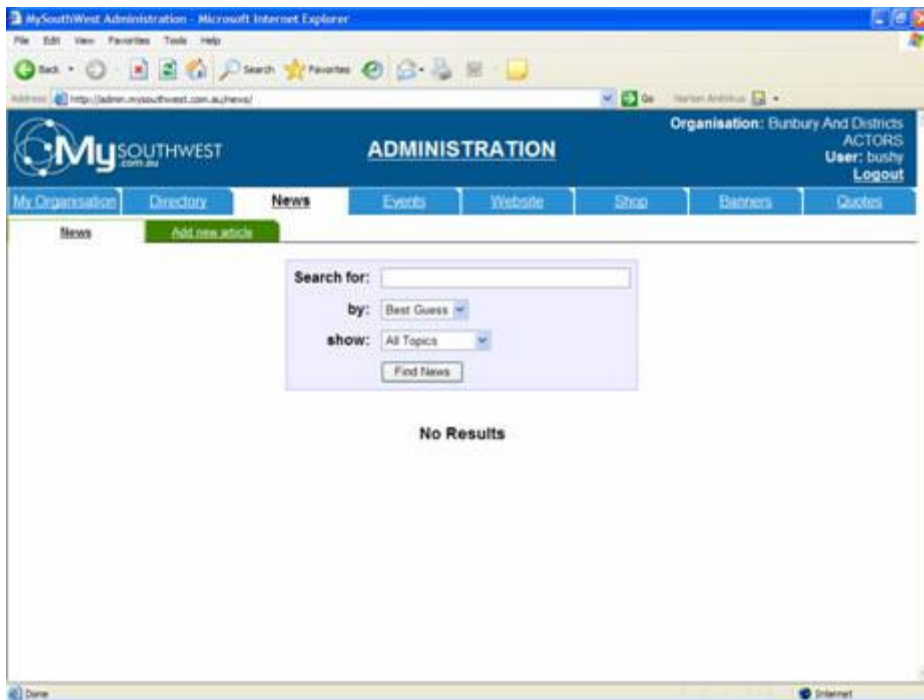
MySouthWest Administration - Microsoft Internet Explorer

File Edit View Favorites Tools Help

Back Search Favorites

Address http://admin.mysouthwest.com.au/news/ Go Norton AntiVirus

My SOUTHWEST .com.au

ADMINISTRATION

Organisation: Bunbury And Districts ACTORS
User: bushy
Logout

My Organisation | Directory | News | Events | Website | Shop | Banners | Quotes

News | Add new article

Search for:
by: Best Guess
show: All Topics
Find News

No Results

Done Internet